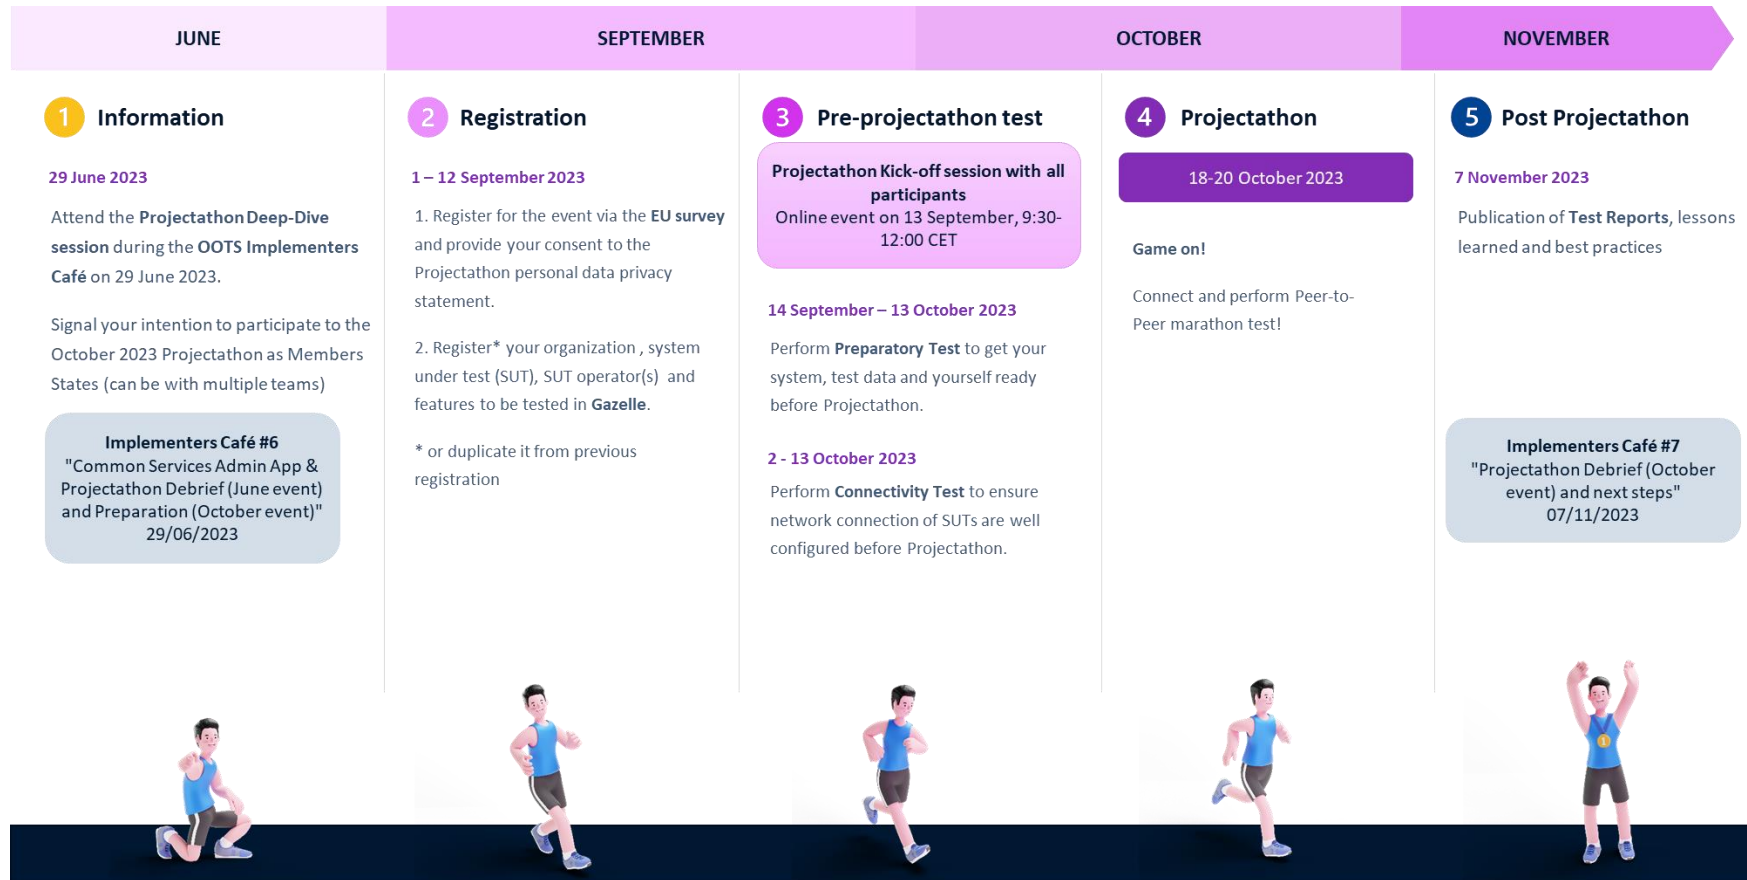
JUNE

SEPTEMBER

OCTOBER

NOVEMBER

1 Information

29 June 2023

Attend the Projectathon Deep-Dive session during the OOTS Implementers Café on 29 June 2023.

Signal your intention to participate to the October 2023 Projectathon as Members States (can be with multiple teams)

Implementers Café #6
"Common Services Admin App & Projectathon Debrief (June event) and Preparation (October event)"
29/06/2023

2 Registration

1 – 12 September 2023

1. Register for the event via the EU survey and provide your consent to the Projectathon personal data privacy statement.

2. Register* your organization , system under test (SUT), SUT operator(s) and features to be tested in Gazelle.

* or duplicate it from previous registration

3 Pre-projectathon test

Projectathon Kick-off session with all participants
Online event on 13 September, 9:30-12:00 CET

14 September – 13 October 2023

Perform Preparatory Test to get your system, test data and yourself ready before Projectathon.

2 - 13 October 2023

Perform Connectivity Test to ensure network connection of SUTs are well configured before Projectathon.

4 Projectathon

18-20 October 2023

Game on!

Connect and perform Peer-to-Peer marathon test!

5 Post Projectathon

7 November 2023

Publication of Test Reports, lessons learned and best practices

Implementers Café #7
"Projectathon Debrief (October event) and next steps"
07/11/2023